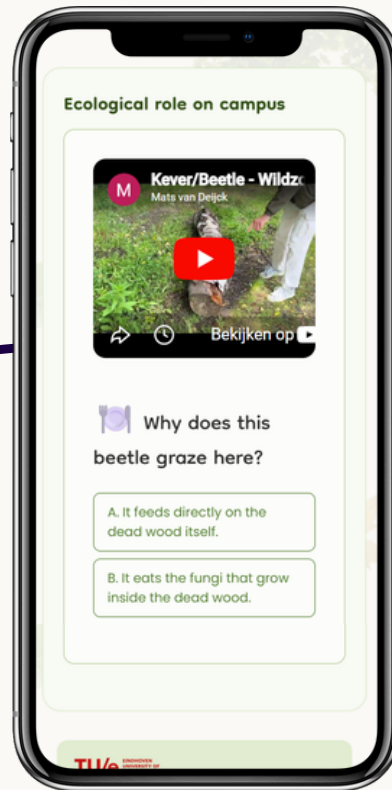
Ecological role on campus

M

Kever/Beetle - Wildz

Mats van Deijck

Bekijken op

Why does this beetle graze here?

A. It feeds directly on the dead wood itself.

B. It eats the fungi that grow inside the dead wood.

TU/e EINDHOVEN UNIVERSITY OF